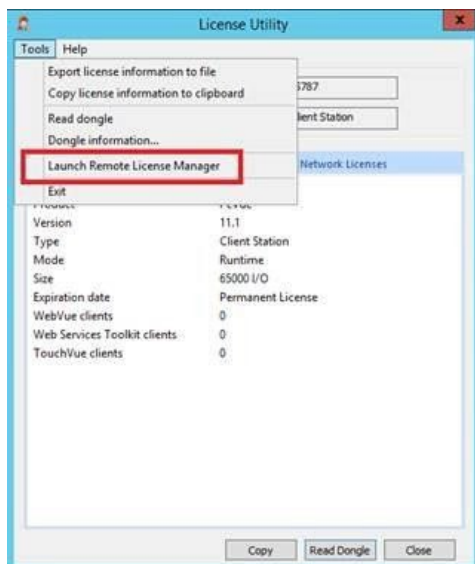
License Utility

Tools Help

Export license information to file
Copy license information to clipboard
Read dongle
Dongle information...
Launch Remote License Manager
Exit

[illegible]787
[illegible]ient Station
Network Licenses

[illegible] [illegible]
Version 11.1
Type Client Station
Mode Runtime
Size 65000 I/O
Expiration date Permanent License
WebVue clients 0
Web Services Toolkit clients 0
TouchVue clients 0

Copy Read Dongle Close